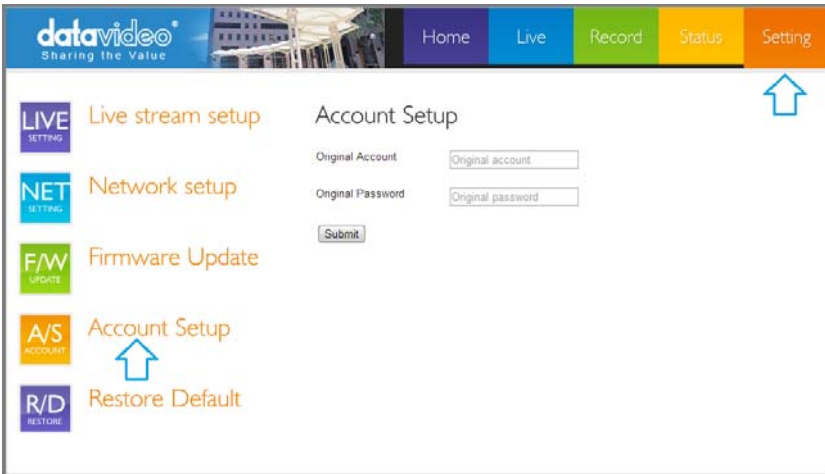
datavideo®
Sharing the Value

Home Live Record Status Setting

LIVE SETTING Live stream setup

NET SETTING Network setup

F/W UPDATE Firmware Update

A/S ACCOUNT Account Setup

R/D RESTORE Restore Default

Account Setup

Original Account Original account

Original Password Original password

Submit